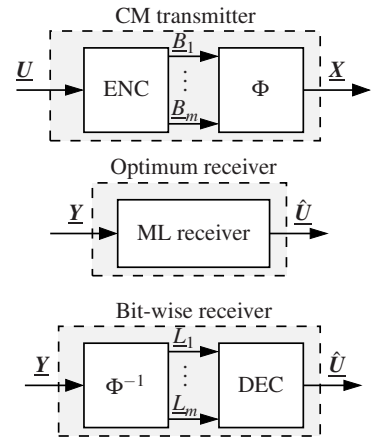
CM transmitter

$\underline{U}$

ENC

$\underline{B}_1$

$\vdots$

$\underline{B}_m$

$\Phi$

$\underline{X}$

Optimum receiver

$\underline{Y}$

ML receiver

$\hat{\underline{U}}$

Bit-wise receiver

$\underline{Y}$

$\Phi^{-1}$

$\underline{L}_1$

$\vdots$

$\underline{L}_m$

DEC

$\hat{\underline{U}}$